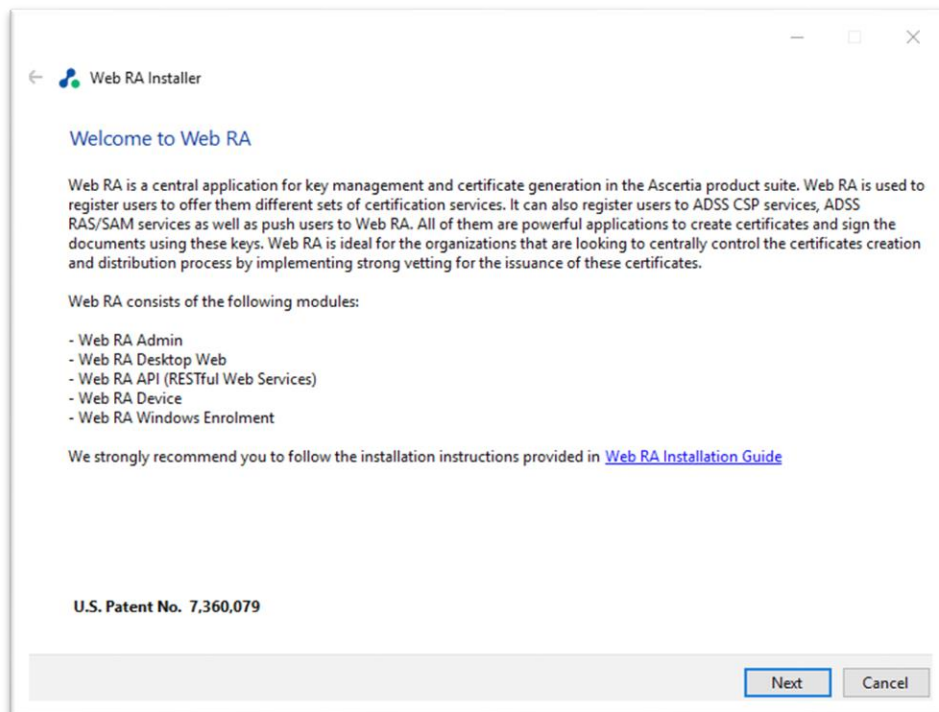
Web RA Installer

Welcome to Web RA

Web RA is a central application for key management and certificate generation in the Ascertia product suite. Web RA is used to register users to offer them different sets of certification services. It can also register users to ADSS CSP services, ADSS RAS/SAM services as well as push users to Web RA. All of them are powerful applications to create certificates and sign the documents using these keys. Web RA is ideal for the organizations that are looking to centrally control the certificates creation and distribution process by implementing strong vetting for the issuance of these certificates.

Web RA consists of the following modules:

- Web RA Admin
- Web RA Desktop Web
- Web RA API (RESTful Web Services)
- Web RA Device
- Web RA Windows Enrolment

We strongly recommend you to follow the installation instructions provided in Web RA Installation Guide

U.S. Patent No. 7,360,079

Next
Cancel